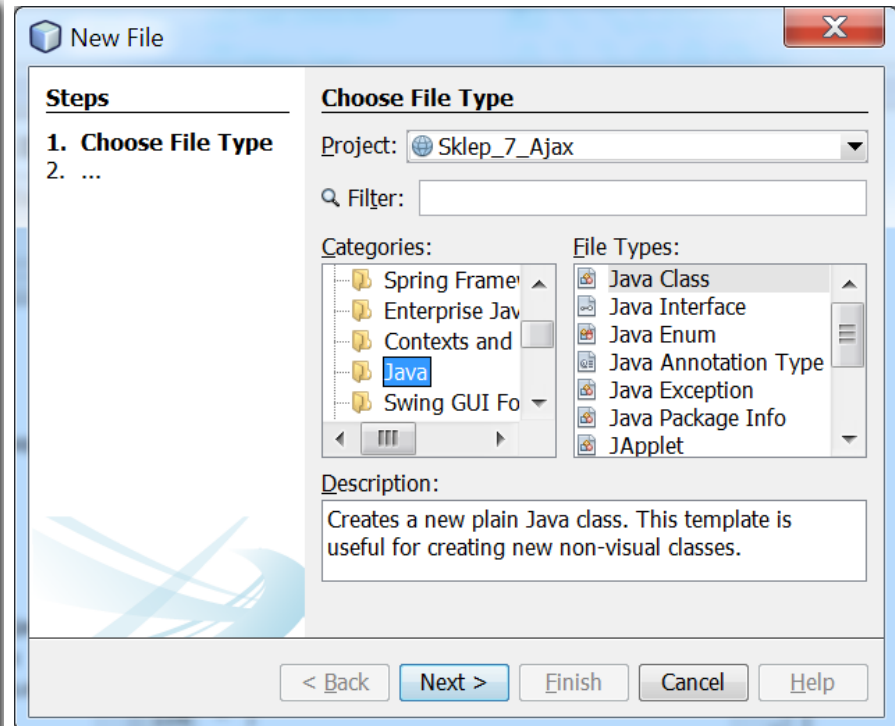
New File

Steps

1. Choose File Type
2. ...

Choose File Type

Project: Sklep_7_Ajax

Filter:

Categories:
Spring Framew
Enterprise Jav
Contexts and
Java
Swing GUI Fo

File Types:
Java Class
Java Interface
Java Enum
Java Annotation Type
Java Exception
Java Package Info
JApplet

Description:
Creates a new plain Java class. This template is useful for creating new non-visual classes.

< Back
Next >
Finish
Cancel
Help